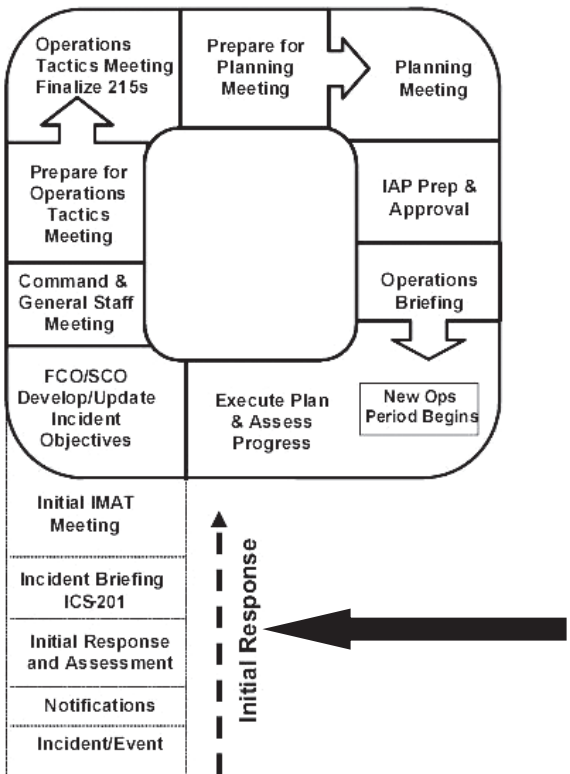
Operations Tactics Meeting Finalize 215s

Prepare for Planning Meeting

Planning Meeting

IAP Prep & Approval

Operations Briefing

New Ops Period Begins

Execute Plan & Assess Progress

FCO/SCO Develop/Update Incident Objectives

Command & General Staff Meeting

Prepare for Operations Tactics Meeting

Initial IMAT Meeting

Incident Briefing ICS-201

Initial Response and Assessment

Notifications

Incident/Event

Initial Response